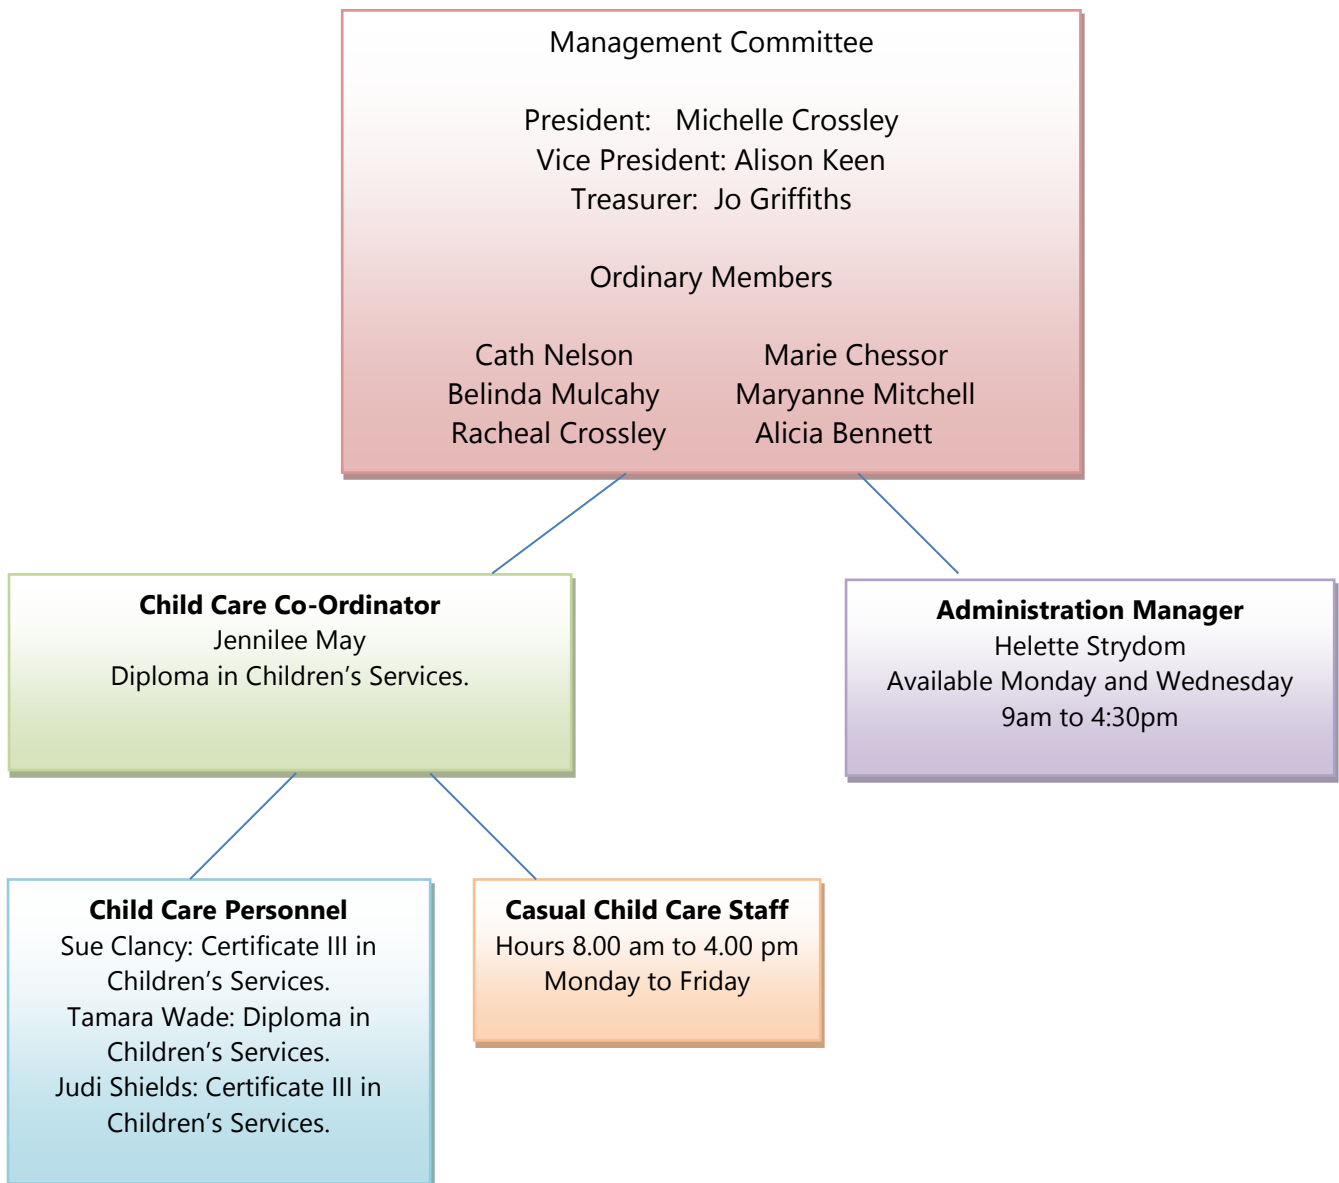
Management Committee

President: Michelle Crossley
Vice President: Alison Keen
Treasurer: Jo Griffiths

Ordinary Members

Cath Nelson
Belinda Mulcahy
Racheal Crossley

Marie Chessor
Maryanne Mitchell
Alicia Bennett

**Child Care Co-Ordinator**
Jennilee May
Diploma in Children's Services.

**Administration Manager**
Helette Strydom
Available Monday and Wednesday
9am to 4:30pm

**Child Care Personnel**
Sue Clancy: Certificate III in Children's Services.
Tamara Wade: Diploma in Children's Services.
Judi Shields: Certificate III in Children's Services.

**Casual Child Care Staff**
Hours 8.00 am to 4.00 pm
Monday to Friday